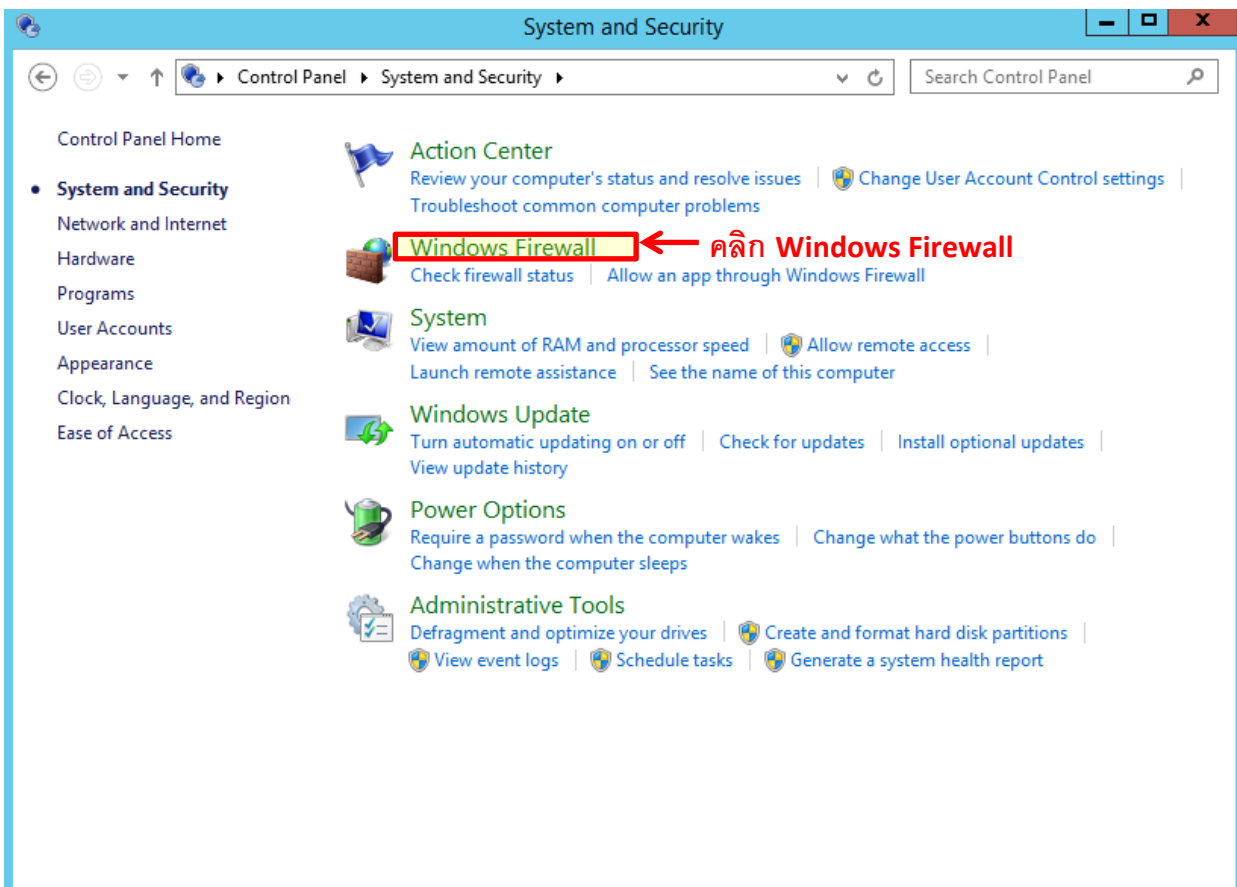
System and Security

Control Panel ▸ System and Security ▸

Search Control Panel

Control Panel Home

• System and Security

Network and Internet

Hardware

Programs

User Accounts

Appearance

Clock, Language, and Region

Ease of Access

Action Center

Review your computer's status and resolve issues | Change User Account Control settings |

Troubleshoot common computer problems

Windows Firewall

คลิก Windows Firewall

Check firewall status | Allow an app through Windows Firewall

System

View amount of RAM and processor speed | Allow remote access |

Launch remote assistance | See the name of this computer

Windows Update

Turn automatic updating on or off | Check for updates | Install optional updates |

View update history

Power Options

Require a password when the computer wakes | Change what the power buttons do |

Change when the computer sleeps

Administrative Tools

Defragment and optimize your drives | Create and format hard disk partitions |

View event logs | Schedule tasks | Generate a system health report